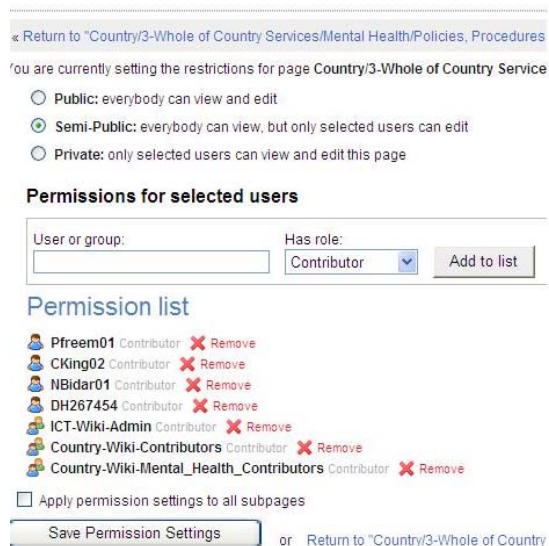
« Return to "Country/3-Whole of Country Services/Mental Health/Policies, Procedures

'ou are currently setting the restrictions for page Country/3-Whole of Country Service

Public: everybody can view and edit

Semi-Public: everybody can view, but only selected users can edit

Private: only selected users can view and edit this page

Permissions for selected users

User or group:

Has role:

Contributor

Add to list

Permission list

Pfreem01 Contributor Remove

CKing02 Contributor Remove

NBidar01 Contributor Remove

DH267454 Contributor Remove

ICT-Wiki-Admin Contributor Remove

Country-Wiki-Contributors Contributor Remove

Country-Wiki-Mental_Health_Contributors Contributor Remove

Apply permission settings to all subpages

Save Permission Settings

or Return to "Country/3-Whole of Country